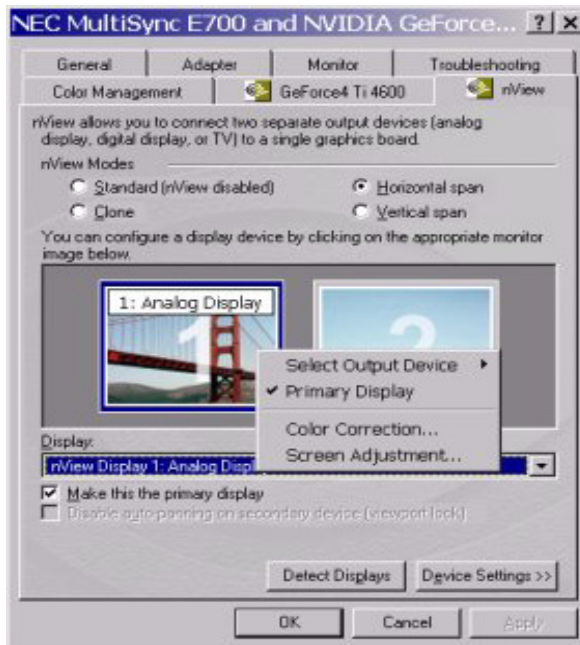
NEC MultiSync E700 and NVIDIA GeForce... ? X

General | Adapter | Monitor | Troubleshooting
Color Management | GeForce4 Ti 4600 | nView

nView allows you to connect two separate output devices (analog display, digital display, or TV) to a single graphics board.

nView Modes
Standard (nView disabled)
Horizontal span
Clone
Vertical span

You can configure a display device by clicking on the appropriate monitor image below.

1: Analog Display
1
2

Select Output Device
✔ Primary Display
Color Correction...
Screen Adjustment...

Display:
nView Display 1: Analog Displ

Make this the primary display
Disable auto-panning on secondary device (viewport lock)

Detect Displays
Device Settings >>

OK
Cancel
Apply